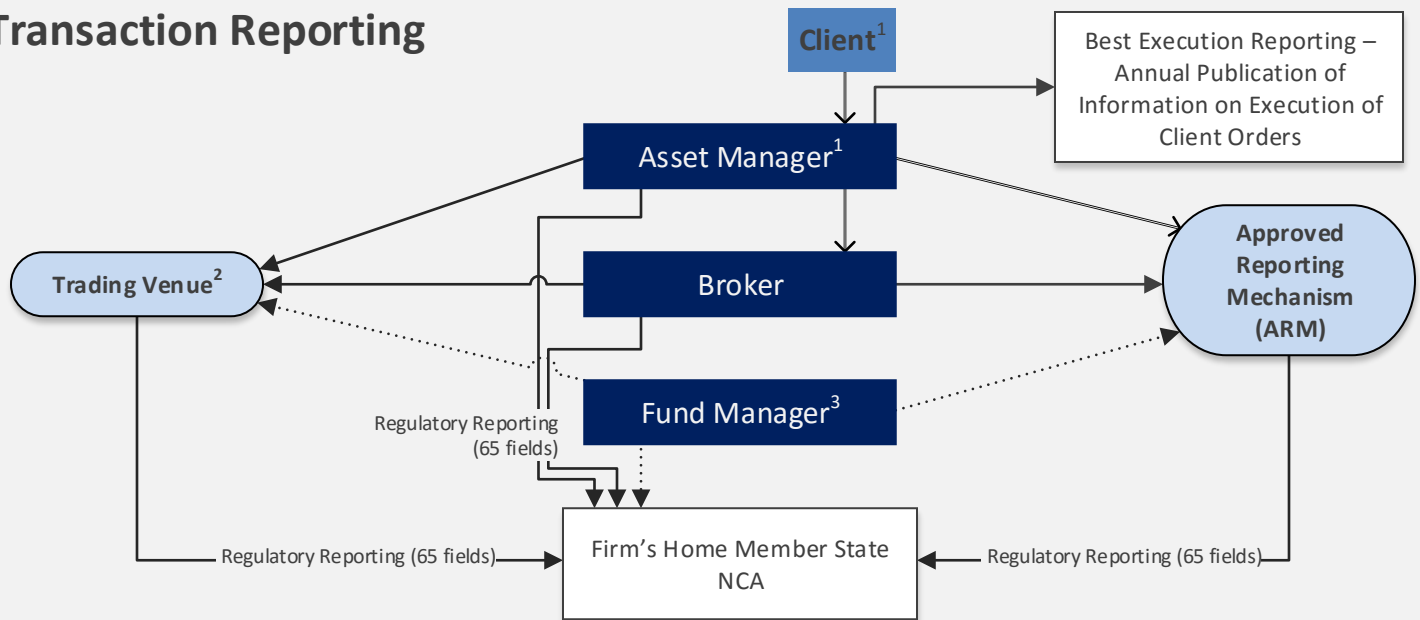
Transaction Reporting

Client$^1$

Best Execution Reporting – Annual Publication of Information on Execution of Client Orders

Asset Manager$^1$

Trading Venue$^2$

Broker

Approved Reporting Mechanism (ARM)

Fund Manager$^3$

Regulatory Reporting (65 fields)

Regulatory Reporting (65 fields)

Firm's Home Member State NCA

Regulatory Reporting (65 fields)